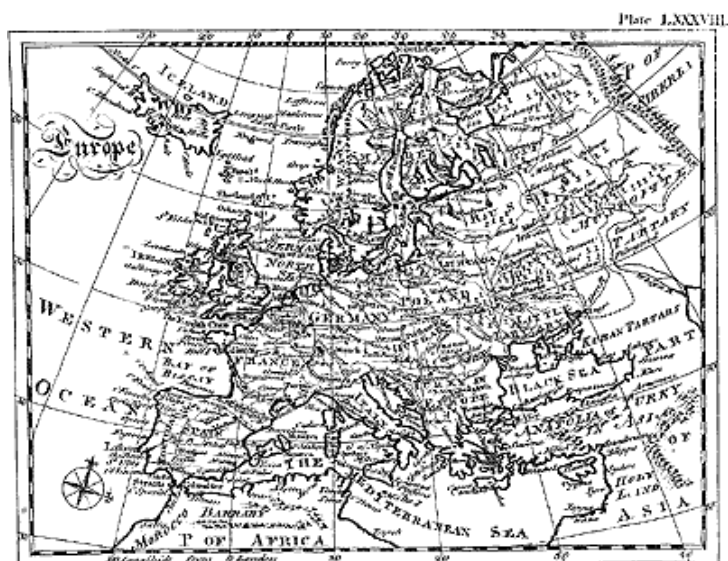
Plate LXXXVIII.

Europe

ICELAND

WESTERN OCEAN

BAY OF BISCAY

GERMANY

POLAND

FRANCE

BLACK SEA

KUBAN TARTARS

TARTARY

TURKY

ANATOLIA

HOLY LAND

ASIA

THE MEDITERRANEAN SEA

BARBARY

Morocco

P OF AFRICA

SIBERIA

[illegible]